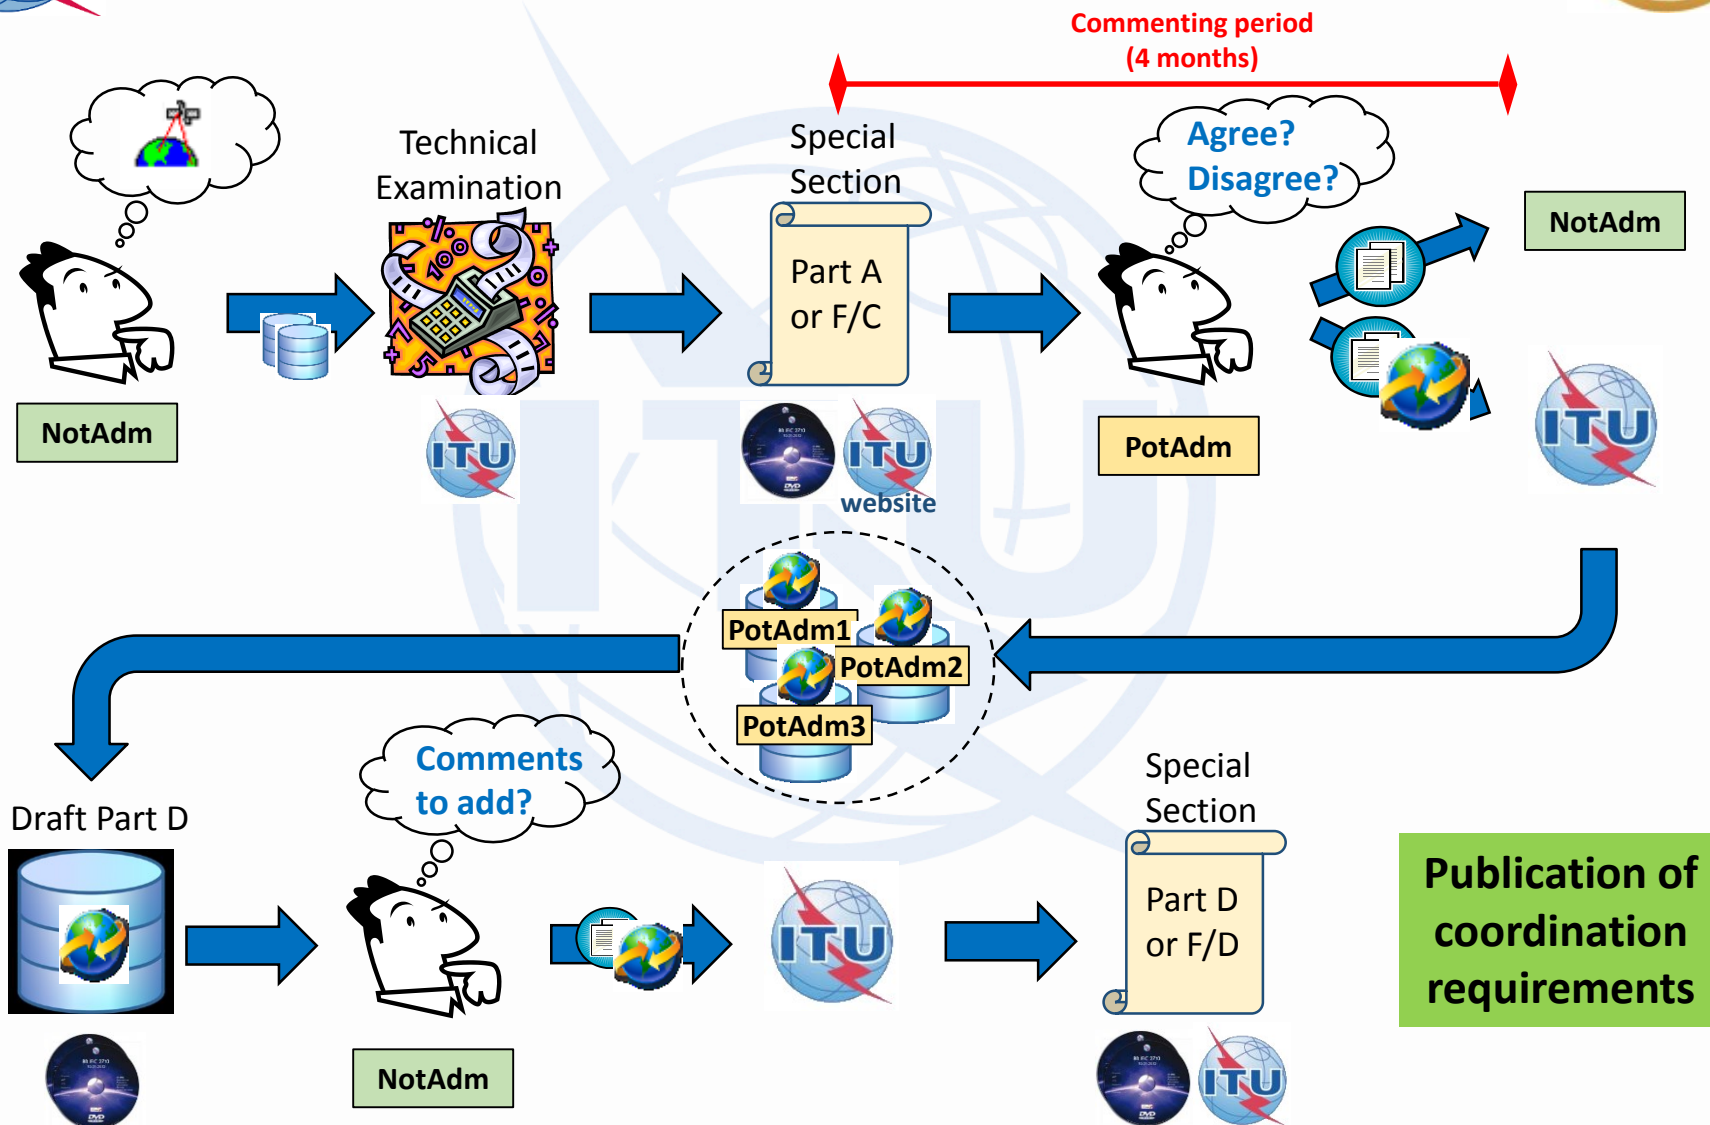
Commenting period
(4 months)

NotAdm

Technical
Examination

ITU

Special
Section

Part A
or F/C

ITU
website

Agree?
Disagree?

PotAdm

NotAdm

ITU

PotAdm1
PotAdm2
PotAdm3

Draft Part D

Comments
to add?

NotAdm

ITU

Special
Section

Part D
or F/D

ITU

Publication of
coordination
requirements